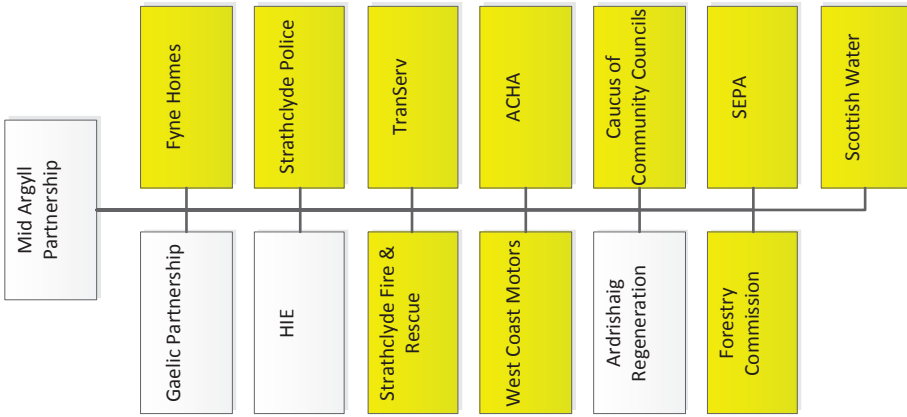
Mid Argyll Partnership

Fyne Homes

Strathclyde Police

TranServ

ACHA

Caucus of Community Councils

SEPA

Scottish Water

Gaelic Partnership

HIE

Strathclyde Fire & Rescue

West Coast Motors

Ardrishaig Regeneration

Forestry Commission